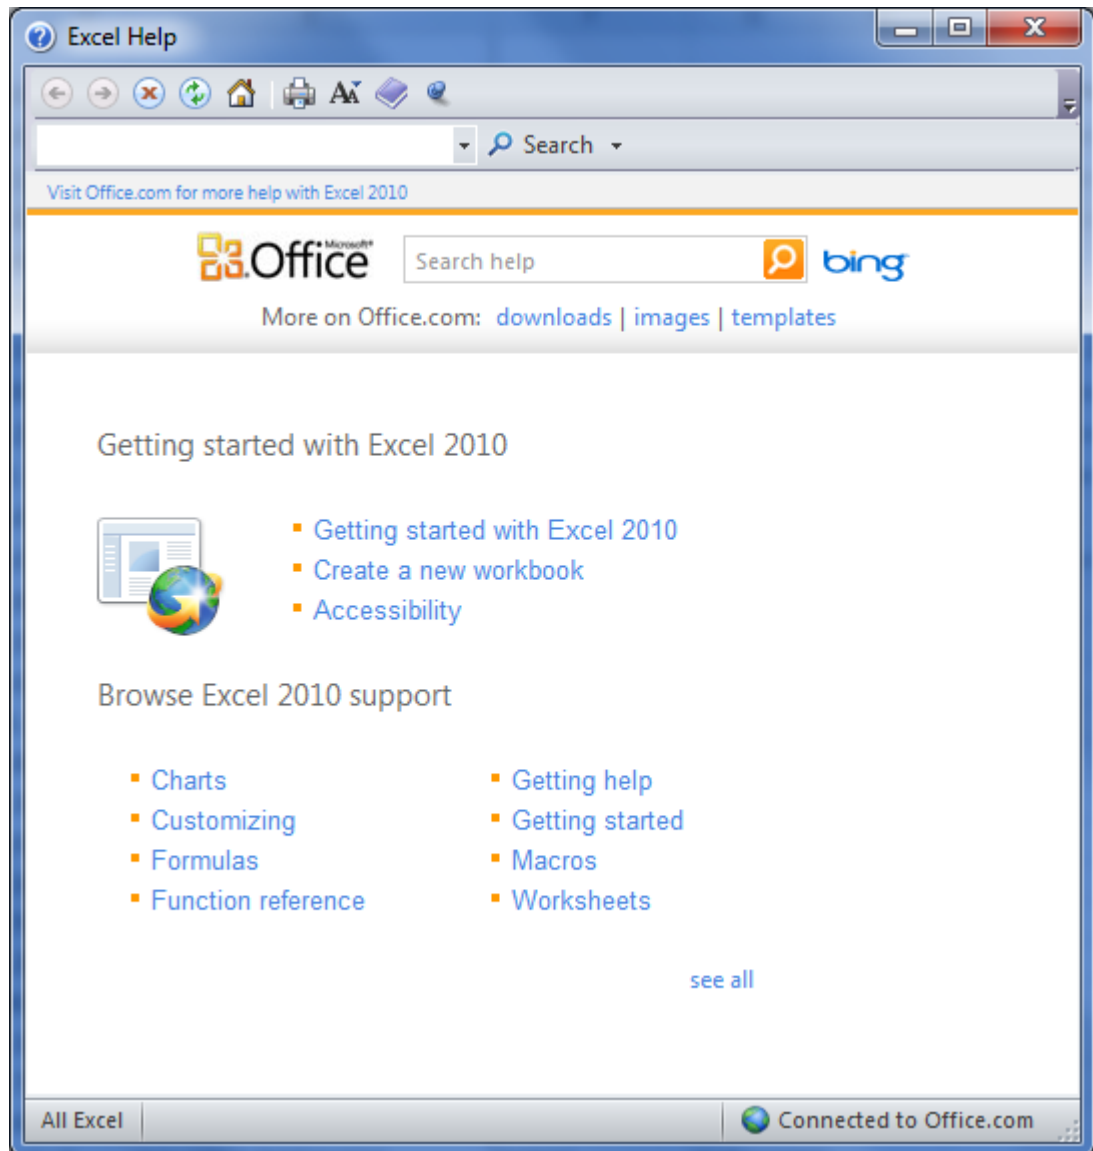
Excel Help

Search

Visit Office.com for more help with Excel 2010

Microsoft Office

Search help

bing

More on Office.com: downloads | images | templates

Getting started with Excel 2010

- Getting started with Excel 2010
- Create a new workbook
- Accessibility

Browse Excel 2010 support

- Charts
- Customizing
- Formulas
- Function reference

- Getting help
- Getting started
- Macros
- Worksheets

see all

All Excel

Connected to Office.com